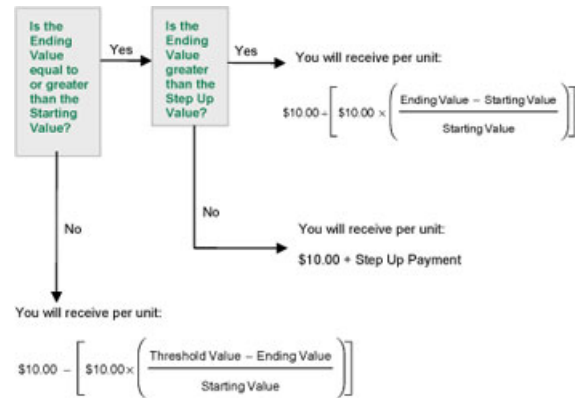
Is the Ending Value equal to or greater than the Starting Value?

Yes

Is the Ending Value greater than the Step Up Value?

Yes

You will receive per unit:

$\$10.00 + \left[ \$10.00 \times \left( \frac{\text{Ending Value} - \text{Starting Value}}{\text{Starting Value}} \right) \right]$

No

You will receive per unit:

$10.00 + Step Up Payment

No

You will receive per unit:

$\$10.00 - \left[ \$10.00 \times \left( \frac{\text{Threshold Value} - \text{Ending Value}}{\text{Starting Value}} \right) \right]$